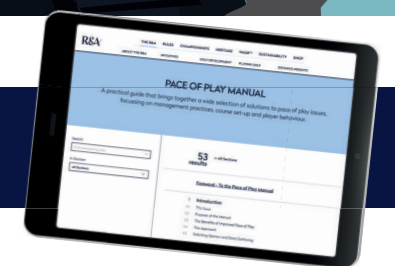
R&A

THE R&A RULES CHAMPIONSHIPS HERITAGE PACEP? SUSTAINABILITY SHOP

ABOUT THE R&A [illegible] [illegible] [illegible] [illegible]

PACE OF PLAY MANUAL

A practical guide that brings together a wide selection of solutions to pace of play issues, focusing on management practices, course set-up and player behaviour.

Search

In Section

All Sections

53 results

in All Sections

Foreword – To the Pace of Play Manual

Introduction

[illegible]
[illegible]
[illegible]
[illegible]
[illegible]